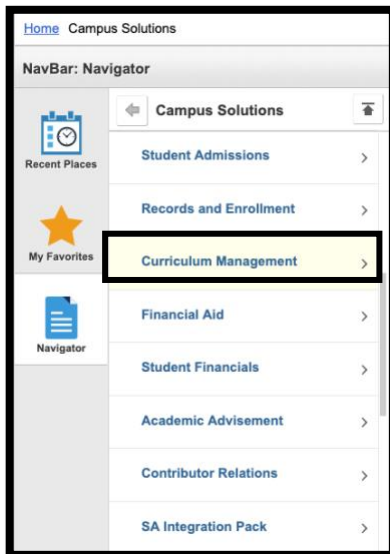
Home Campus Solutions

NavBar: Navigator

Recent Places

My Favorites

Navigator

Campus Solutions

Student Admissions >

Records and Enrollment >

Curriculum Management >

Financial Aid >

Student Financials >

Academic Advisement >

Contributor Relations >

SA Integration Pack >